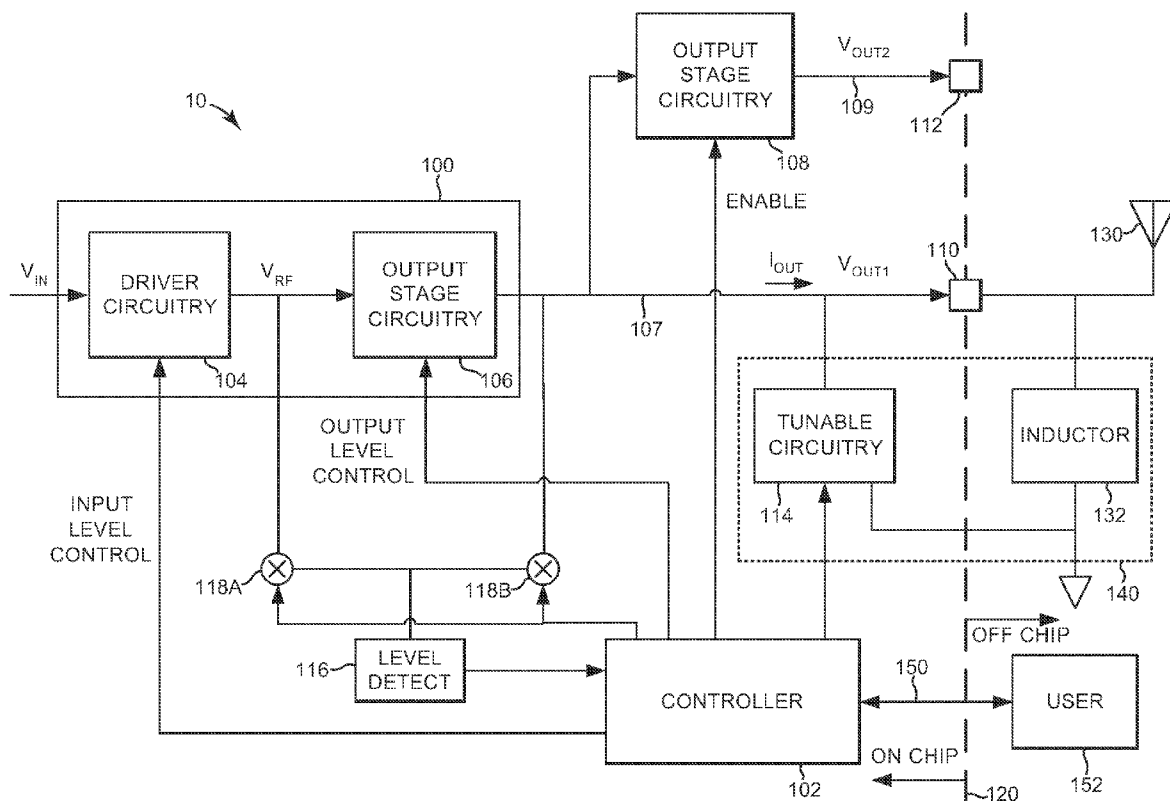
10

100

$V_{IN}$

DRIVER CIRCUITRY

104

$V_{RF}$

OUTPUT STAGE CIRCUITRY

106

OUTPUT STAGE CIRCUITRY

108

$V_{OUT2}$

109

112

ENABLE

130

$I_{OUT}$

$V_{OUT1}$

110

107

TUNABLE CIRCUITRY

114

INDUCTOR

132

140

OUTPUT LEVEL CONTROL

INPUT LEVEL CONTROL

118A

118B

116

LEVEL DETECT

CONTROLLER

102

150

OFF CHIP

USER

152

ON CHIP

120